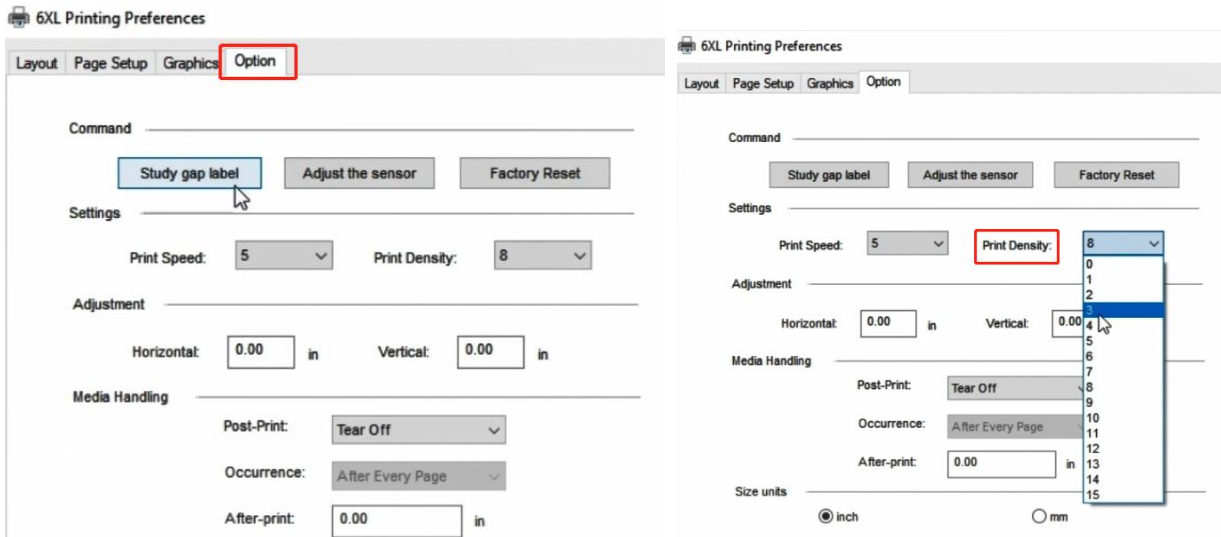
6XL Printing Preferences

Layout | Page Setup | Graphics | Option

Command

Study gap label | Adjust the sensor | Factory Reset

Settings

Print Speed: 5 | Print Density: 8

Adjustment

Horizontal: 0.00 in | Vertical: 0.00 in

Media Handling

Post-Print: Tear Off

Occurrence: After Every Page

After-print: 0.00 in

6XL Printing Preferences

Layout | Page Setup | Graphics | Option

Command

Study gap label | Adjust the sensor | Factory Reset

Settings

Print Speed: 5 | Print Density: 8

0
1
2
3
4
5
6
7
8
9
10
11
12
13
14
15

Adjustment

Horizontal: 0.00 in | Vertical: 0.0

Media Handling

Post-Print: Tear Off

Occurrence: After Every Page

After-print: 0.00 in

Size units

inch | mm